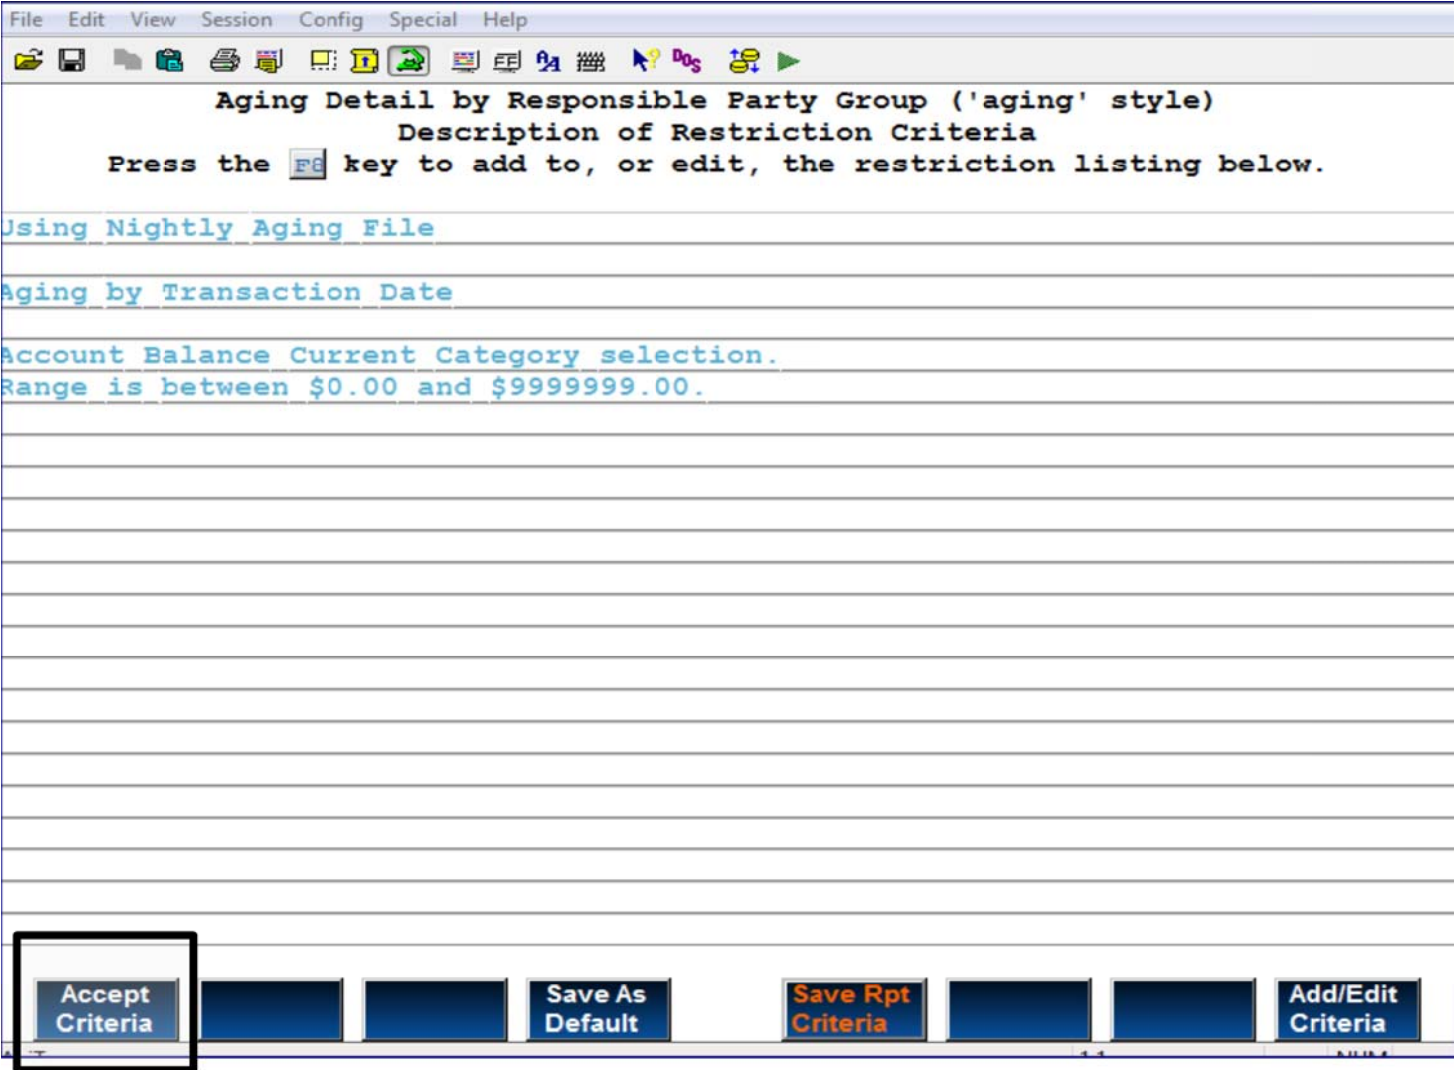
File Edit View Session Config Special Help

Aging Detail by Responsible Party Group ('aging' style)
Description of Restriction Criteria
Press the F8 key to add to, or edit, the restriction listing below.

Using Nightly Aging File

Aging by Transaction Date

Account Balance Current Category selection.
Range is between $0.00 and $9999999.00.

Accept Criteria

Save As Default

Save Rpt Criteria

Add/Edit Criteria